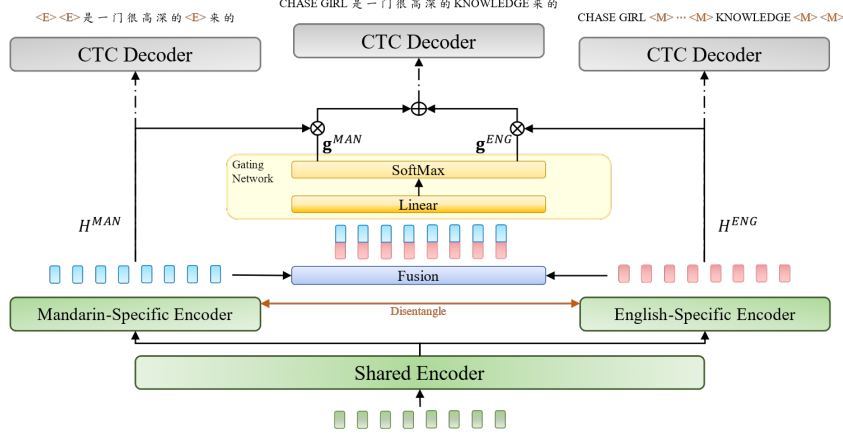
<E> <E> 是 一 门 很 高 深 的 <E> 来 的

CHASE GIRL 是 一 门 很 高 深 的 KNOWLEDGE 来 的

CHASE GIRL <M> ··· <M> KNOWLEDGE <M> <M>

CTC Decoder

CTC Decoder

CTC Decoder

$\mathbf{g}^{MAN}$

$\mathbf{g}^{ENG}$

Gating Network

SoftMax

Linear

$H^{MAN}$

$H^{ENG}$

Fusion

Mandarin-Specific Encoder

Disentangle

English-Specific Encoder

Shared Encoder